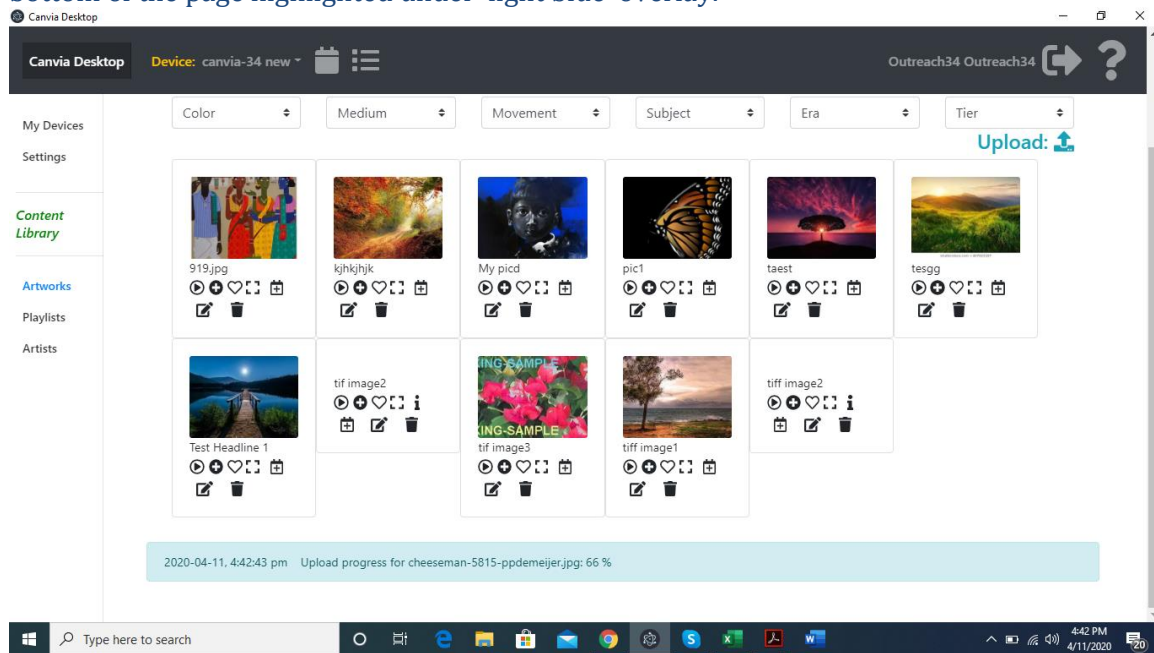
bottom of the page highlighted under light blue overlay.

Canvia Desktop

Canvia Desktop Device: canvia-34 new

Outreach34 Outreach34

My Devices
Settings

Content Library

Artworks
Playlists
Artists

Color
Medium
Movement
Subject
Era
Tier

Upload:

919.jpg
kjhkjhjk
My picd
pic1
taest
tesgg

Test Headline 1
tif image2
tif image3
tiff image1
tiff image2

2020-04-11, 4:42:43 pm Upload progress for cheeseman-5815-ppdemeijer.jpg: 66 %

Type here to search

4:42 PM
4/11/2020
20